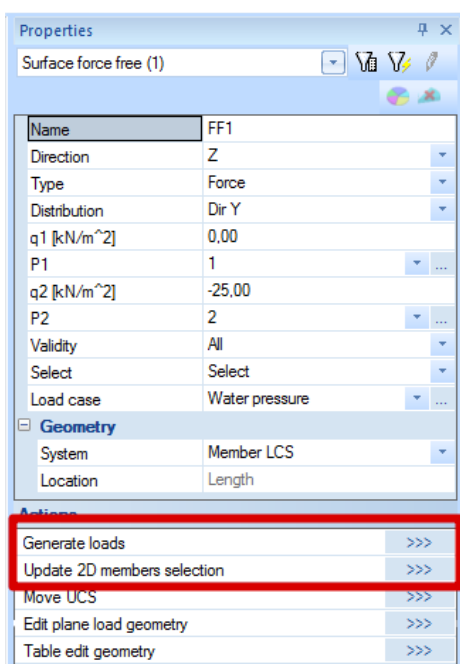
Properties

Surface force free (1)

| | |
|---|---|
| Name | FF1 |
| Direction | Z |
| Type | Force |
| Distribution | Dir Y |
| q1 [kN/m^2] | 0,00 |
| P1 | 1 |
| q2 [kN/m^2] | -25,00 |
| P2 | 2 |
| Validity | All |
| Select | Select |
| Load case | Water pressure |

Geometry

| | |
|---|---|
| System | Member LCS |
| Location | Length |

Actions

| | |
|---|---|
| Generate loads | >>> |
| Update 2D members selection | >>> |
| Move UCS | >>> |
| Edit plane load geometry | >>> |
| Table edit geometry | >>> |